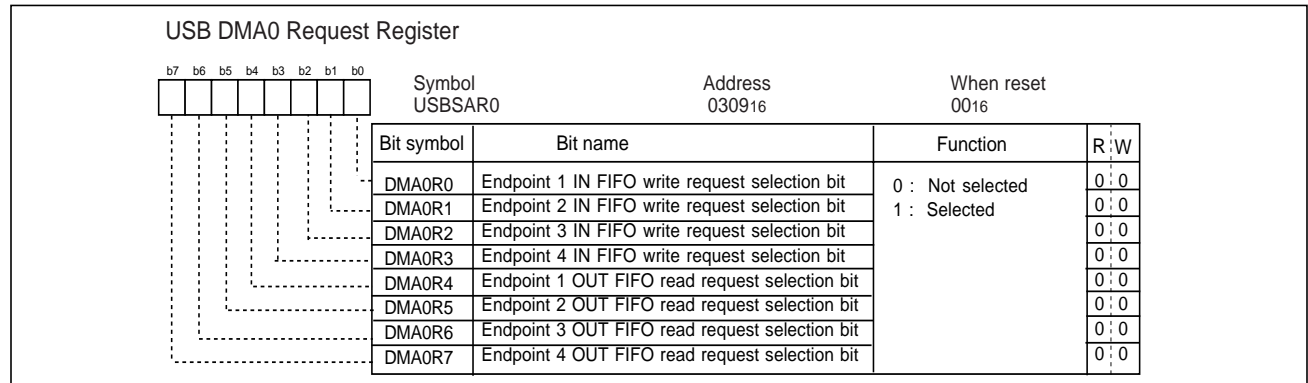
USB DMA0 Request Register

b7 b6 b5 b4 b3 b2 b1 b0

Symbol
USBSAR0

Address
$0309_{16}$

When reset
$00_{16}$

| Bit symbol | Bit name | Function | R | W |
|---|---|---|---|---|
| DMA0R0 | Endpoint 1 IN FIFO write request selection bit | 0 : Not selected<br>1 : Selected | 0 | 0 |
| DMA0R1 | Endpoint 2 IN FIFO write request selection bit | | 0 | 0 |
| DMA0R2 | Endpoint 3 IN FIFO write request selection bit | | 0 | 0 |
| DMA0R3 | Endpoint 4 IN FIFO write request selection bit | | 0 | 0 |
| DMA0R4 | Endpoint 1 OUT FIFO read request selection bit | | 0 | 0 |
| DMA0R5 | Endpoint 2 OUT FIFO read request selection bit | | 0 | 0 |
| DMA0R6 | Endpoint 3 OUT FIFO read request selection bit | | 0 | 0 |
| DMA0R7 | Endpoint 4 OUT FIFO read request selection bit | | 0 | 0 |